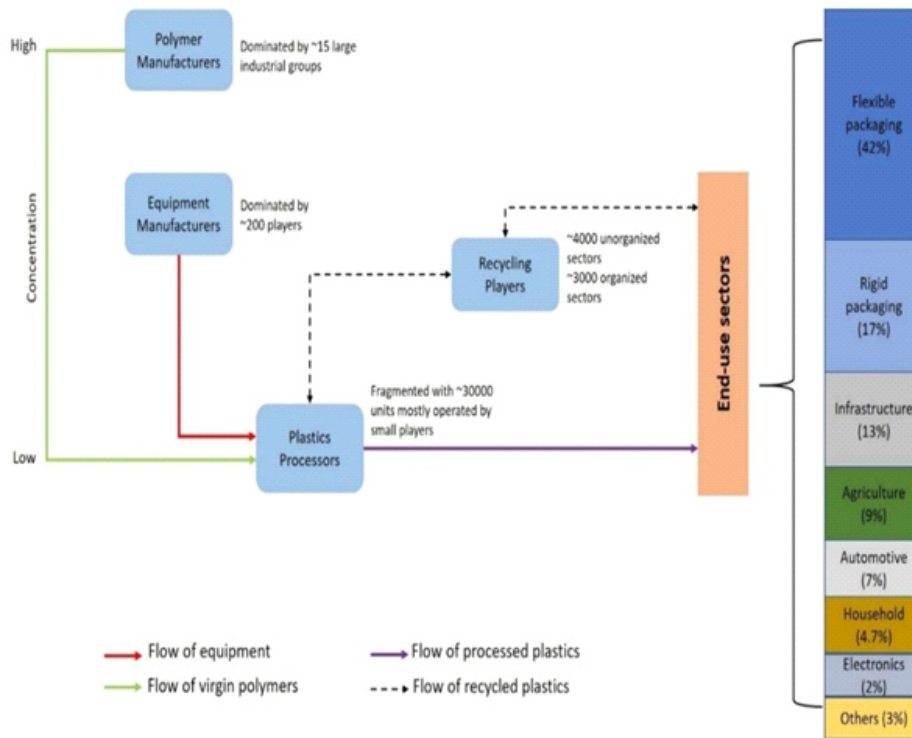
High

Concentration

Low

Polymer Manufacturers

Dominated by ~15 large industrial groups

Equipment Manufacturers

Dominated by ~200 players

Recycling Players

~4000 unorganized sectors
~3000 organized sectors

Fragmented with ~30000 units mostly operated by small players

Plastics Processors

End-use sectors

Flexible packaging (42%)

Rigid packaging (17%)

Infrastructure (13%)

Agriculture (9%)

Automotive (7%)

Household (4.7%)

Electronics (2%)

Others (3%)

Flow of equipment

Flow of virgin polymers

Flow of processed plastics

Flow of recycled plastics